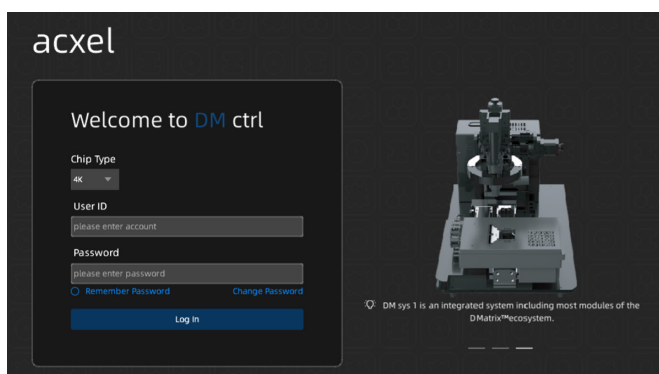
acxel

Welcome to DM ctrl

Chip Type

4K

User ID

please enter account

Password

please enter password

Remember Password

Change Password

Log In

DM sys 1 is an integrated system including most modules of the DMatrix™ecosystem.